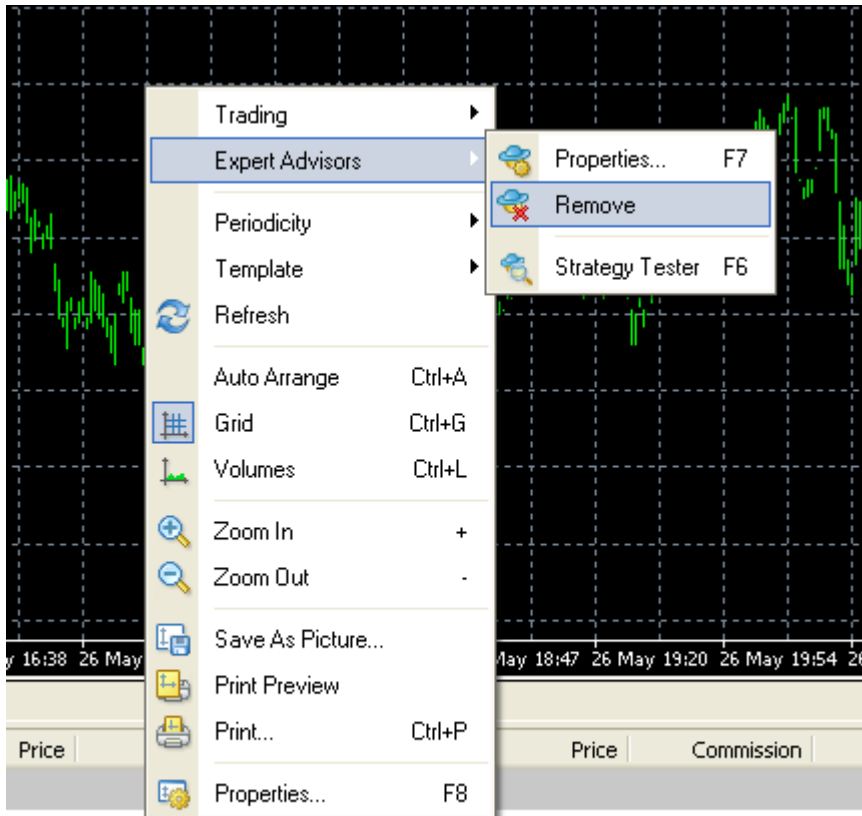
Trading
Expert Advisors
Periodicity
Template
Refresh
Auto Arrange Ctrl+A
Grid Ctrl+G
Volumes Ctrl+L
Zoom In +
Zoom Out -
Save As Picture...
Print Preview
Print... Ctrl+P
Properties... F8

Properties... F7
Remove
Strategy Tester F6

y 16:38 26 May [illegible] May 18:47 26 May 19:20 26 May 19:54 2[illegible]

Price Price Commission